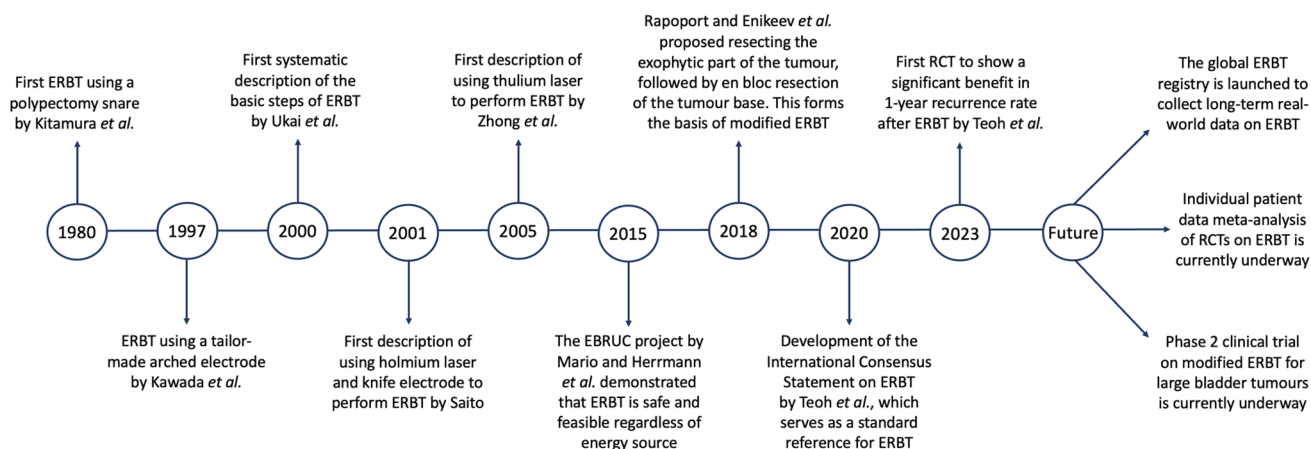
First ERBT using a polypectomy snare by Kitamura *et al.*

1980

1997

ERBT using a tailor-made arched electrode by Kawada *et al.*

First systematic description of the basic steps of ERBT by Ukai *et al.*

2000

2001

First description of using holmium laser and knife electrode to perform ERBT by Saito

First description of using thulium laser to perform ERBT by Zhong *et al.*

2005

2015

The EBRUC project by Mario and Herrmann *et al.* demonstrated that ERBT is safe and feasible regardless of energy source

Rapoport and Enikeev *et al.* proposed resecting the exophytic part of the tumour, followed by en bloc resection of the tumour base. This forms the basis of modified ERBT

2018

2020

Development of the International Consensus Statement on ERBT by Teoh *et al.*, which serves as a standard reference for ERBT

First RCT to show a significant benefit in 1-year recurrence rate after ERBT by Teoh *et al.*

2023

Future

The global ERBT registry is launched to collect long-term real-world data on ERBT

Individual patient data meta-analysis of RCTs on ERBT is currently underway

Phase 2 clinical trial on modified ERBT for large bladder tumours is currently underway